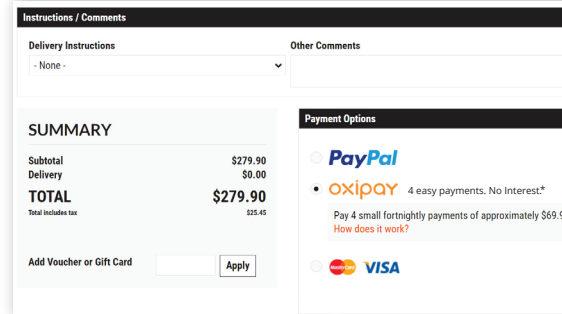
Instructions / Comments

Delivery Instructions

- None -

Other Comments

SUMMARY

| | |
|---|---|
| Subtotal | $279.90 |
| Delivery | $0.00 |
| TOTAL | $279.90 |
| Total includes tax | $25.45 |

Add Voucher or Gift Card

Apply

Payment Options

PayPal

oxipay 4 easy payments. No Interest.*

Pay 4 small fortnightly payments of approximately $69.9

How does it work?

MasterCard VISA